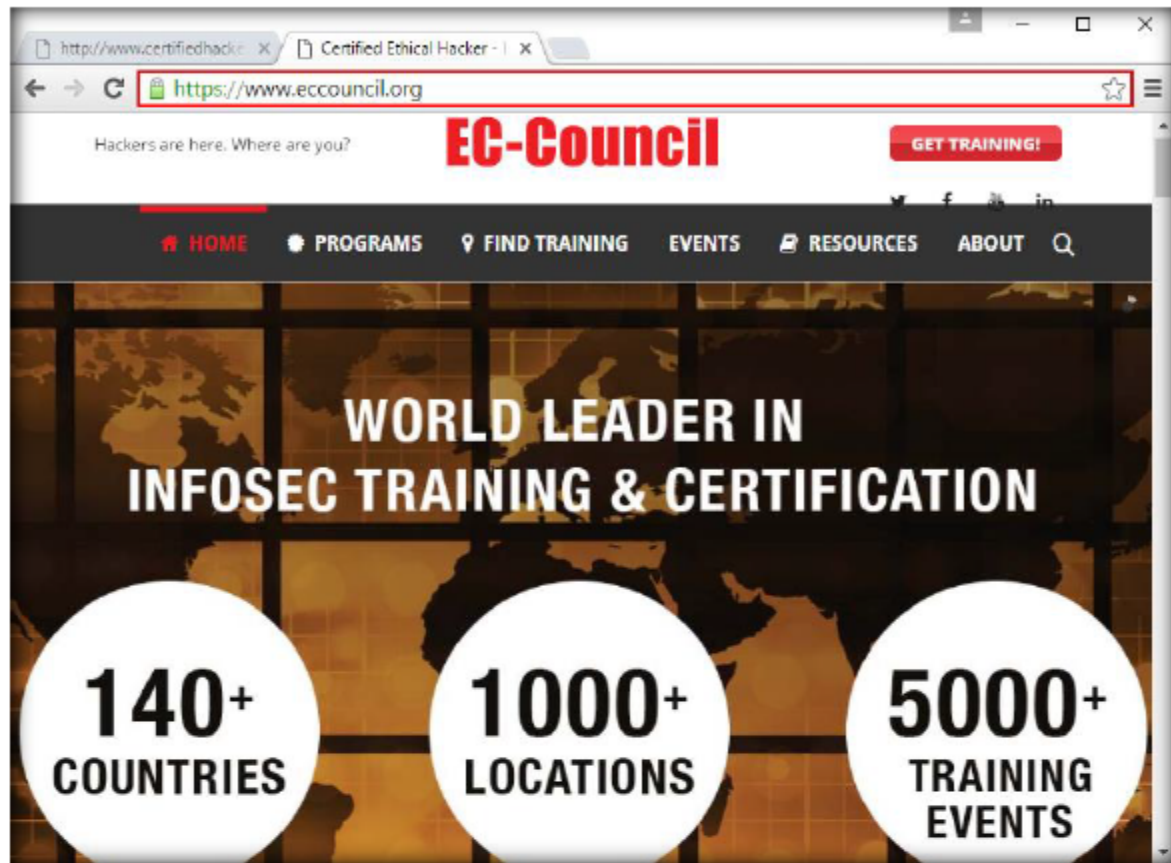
http://www.certifiedhacke ×
Certified Ethical Hacker - I ×

https://www.eccouncil.org

Hackers are here. Where are you?

EC-Council

GET TRAINING!

HOME PROGRAMS FIND TRAINING EVENTS RESOURCES ABOUT

WORLD LEADER IN INFOSEC TRAINING & CERTIFICATION

140+ COUNTRIES

1000+ LOCATIONS

5000+ TRAINING EVENTS